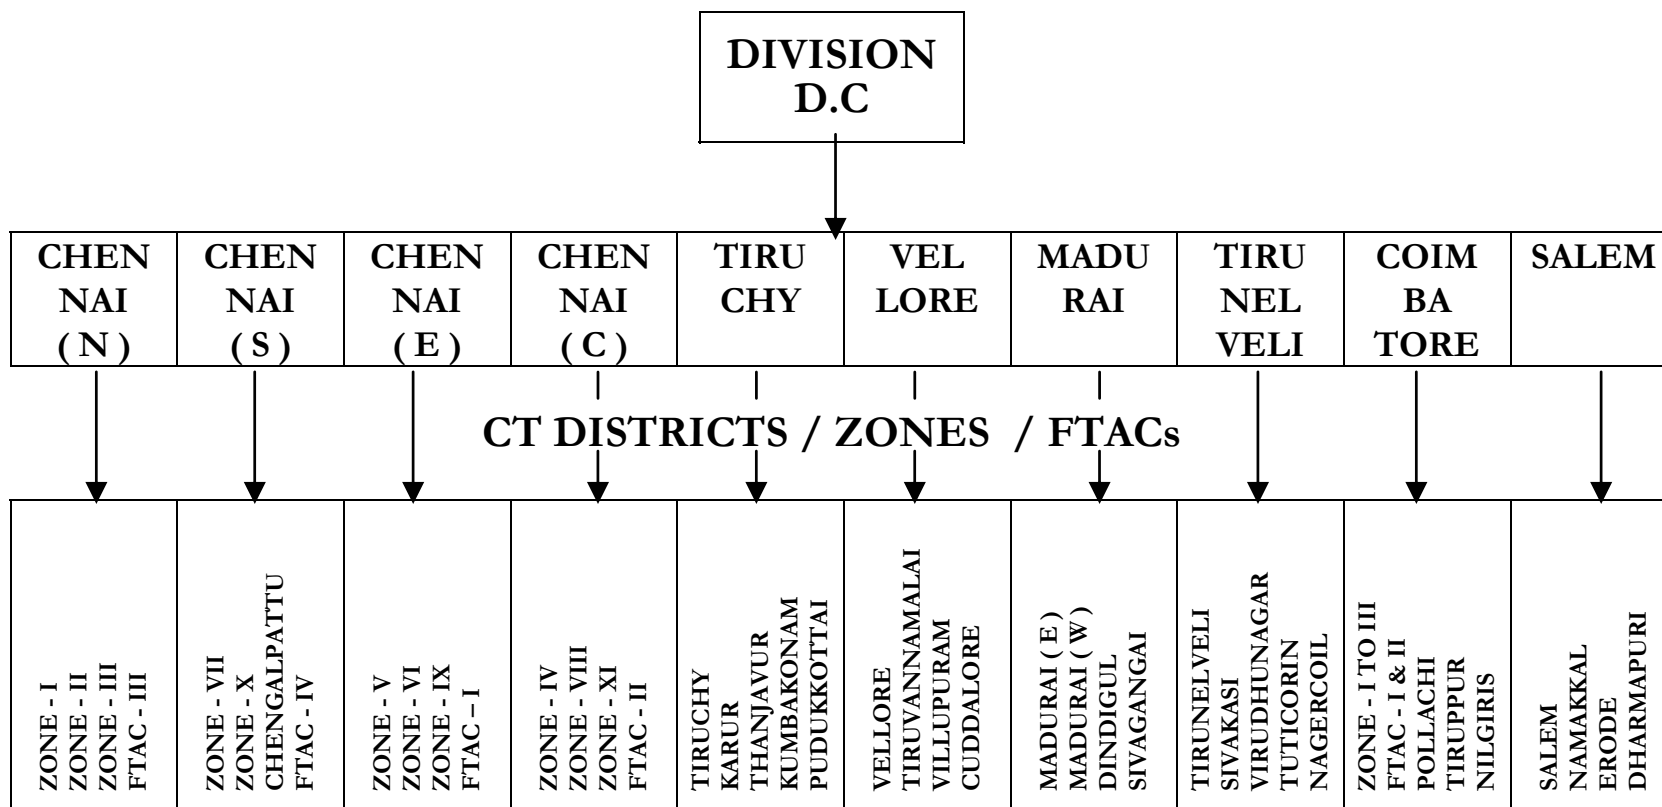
DIVISION
D.C

| CHEN NAI ( N ) | CHEN NAI ( S ) | CHEN NAI ( E ) | CHEN NAI ( C ) | TIRU CHY | VEL LORE | MADU RAI | TIRU NEL VELI | COIM BA TORE | SALEM |
|---|---|---|---|---|---|---|---|---|---|

CT DISTRICTS / ZONES / FTACs

| ZONE - I ZONE - II ZONE - III FTAC - III | ZONE - VII ZONE - X CHENGALPATTU FTAC - IV | ZONE - V ZONE - VI ZONE - IX FTAC – I | ZONE - IV ZONE - VIII ZONE - XI FTAC - II | TIRUCHY KARUR THANJAVUR KUMBAKONAM PUDUKKOTTAI | VELLORE TIRUVANNAMALAI VILLUPURAM CUDDALORE | MADURAI ( E ) MADURAI ( W ) DINDIGUL SIVAGANGAI | TIRUNELVELI SIVAKASI VIRUDHUNAGAR TUTICORIN NAGERCOIL | ZONE - I TO III FTAC - I & II POLLACHI TIRUPPUR NILGIRIS | SALEM NAMAKKAL ERODE DHARMAPURI |
|---|---|---|---|---|---|---|---|---|---|